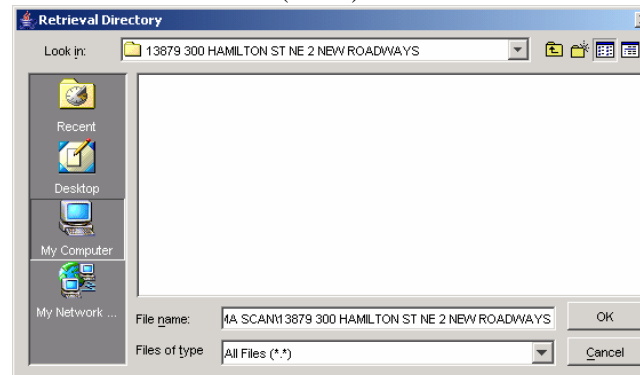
Retrieval Directory

Look in: 13879 300 HAMILTON ST NE 2 NEW ROADWAYS

Recent

Desktop

My Computer

My Network ...

File name: IA SCAN\13879 300 HAMILTON ST NE 2 NEW ROADWAYS

Files of type All Files (*.*)

OK

Cancel